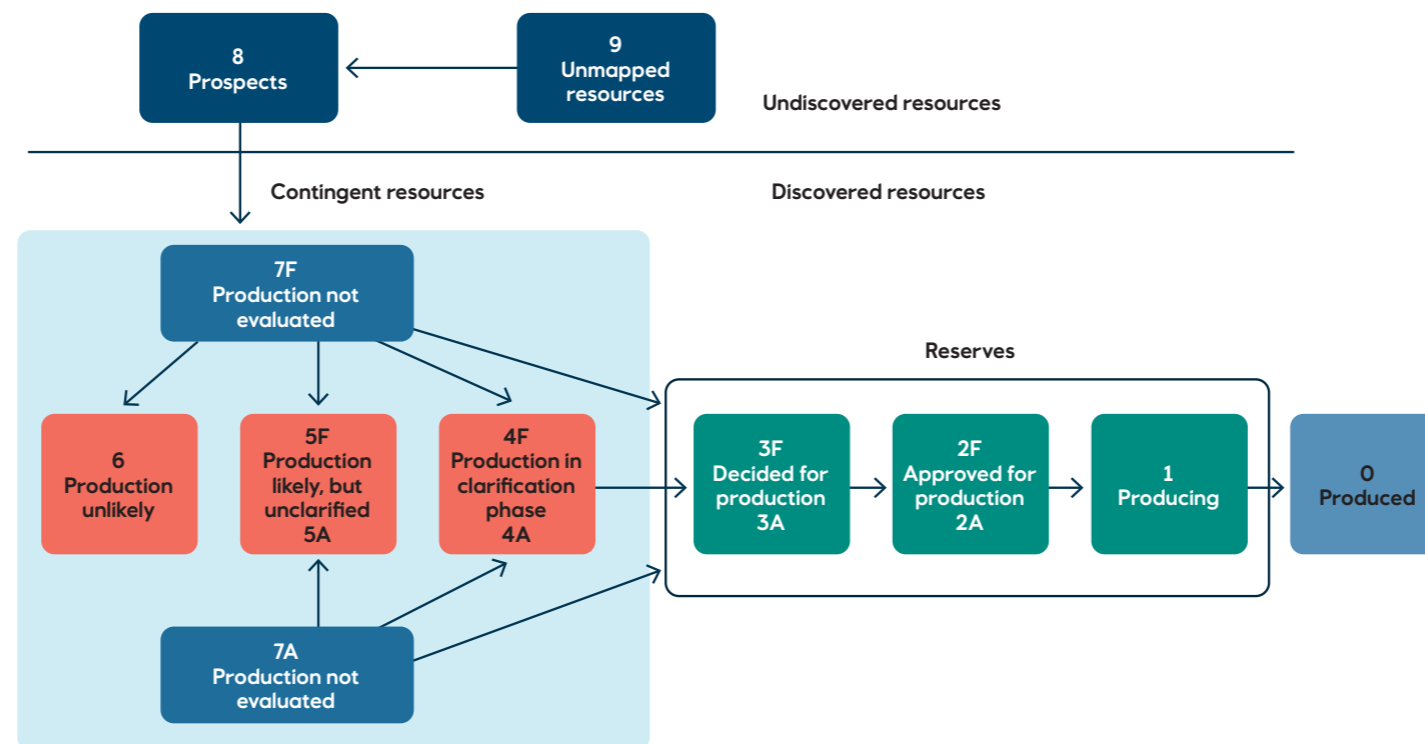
8
Prospects

9
Unmapped resources

Undiscovered resources

Contingent resources

Discovered resources

7F
Production not evaluated

Reserves

6
Production unlikely

5F
Production likely, but unclarified
5A

4F
Production in clarification phase
4A

3F
Decided for production
3A

2F
Approved for production
2A

1
Producing

0
Produced

7A
Production not evaluated